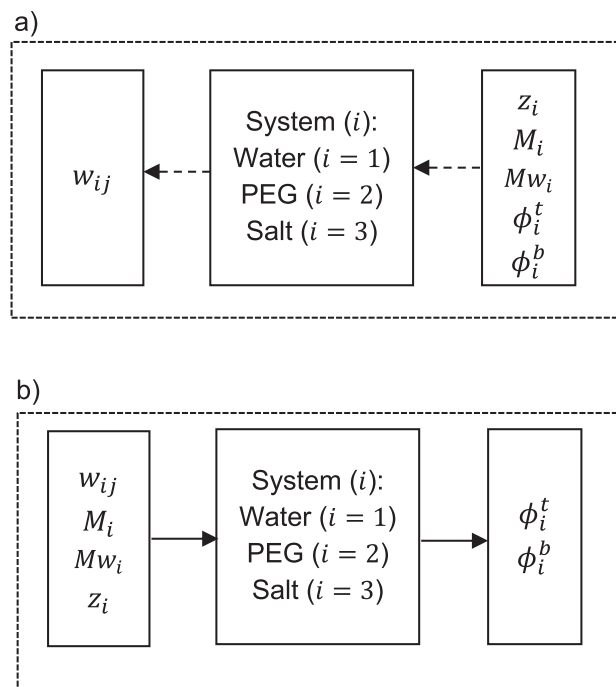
a)

$w_{ij}$

System ($i$):
Water ($i = 1$)
PEG ($i = 2$)
Salt ($i = 3$)

$z_i$
$M_i$
$Mw_i$
$\phi_i^t$
$\phi_i^b$

b)

$w_{ij}$
$M_i$
$Mw_i$
$z_i$

System ($i$):
Water ($i = 1$)
PEG ($i = 2$)
Salt ($i = 3$)

$\phi_i^t$
$\phi_i^b$